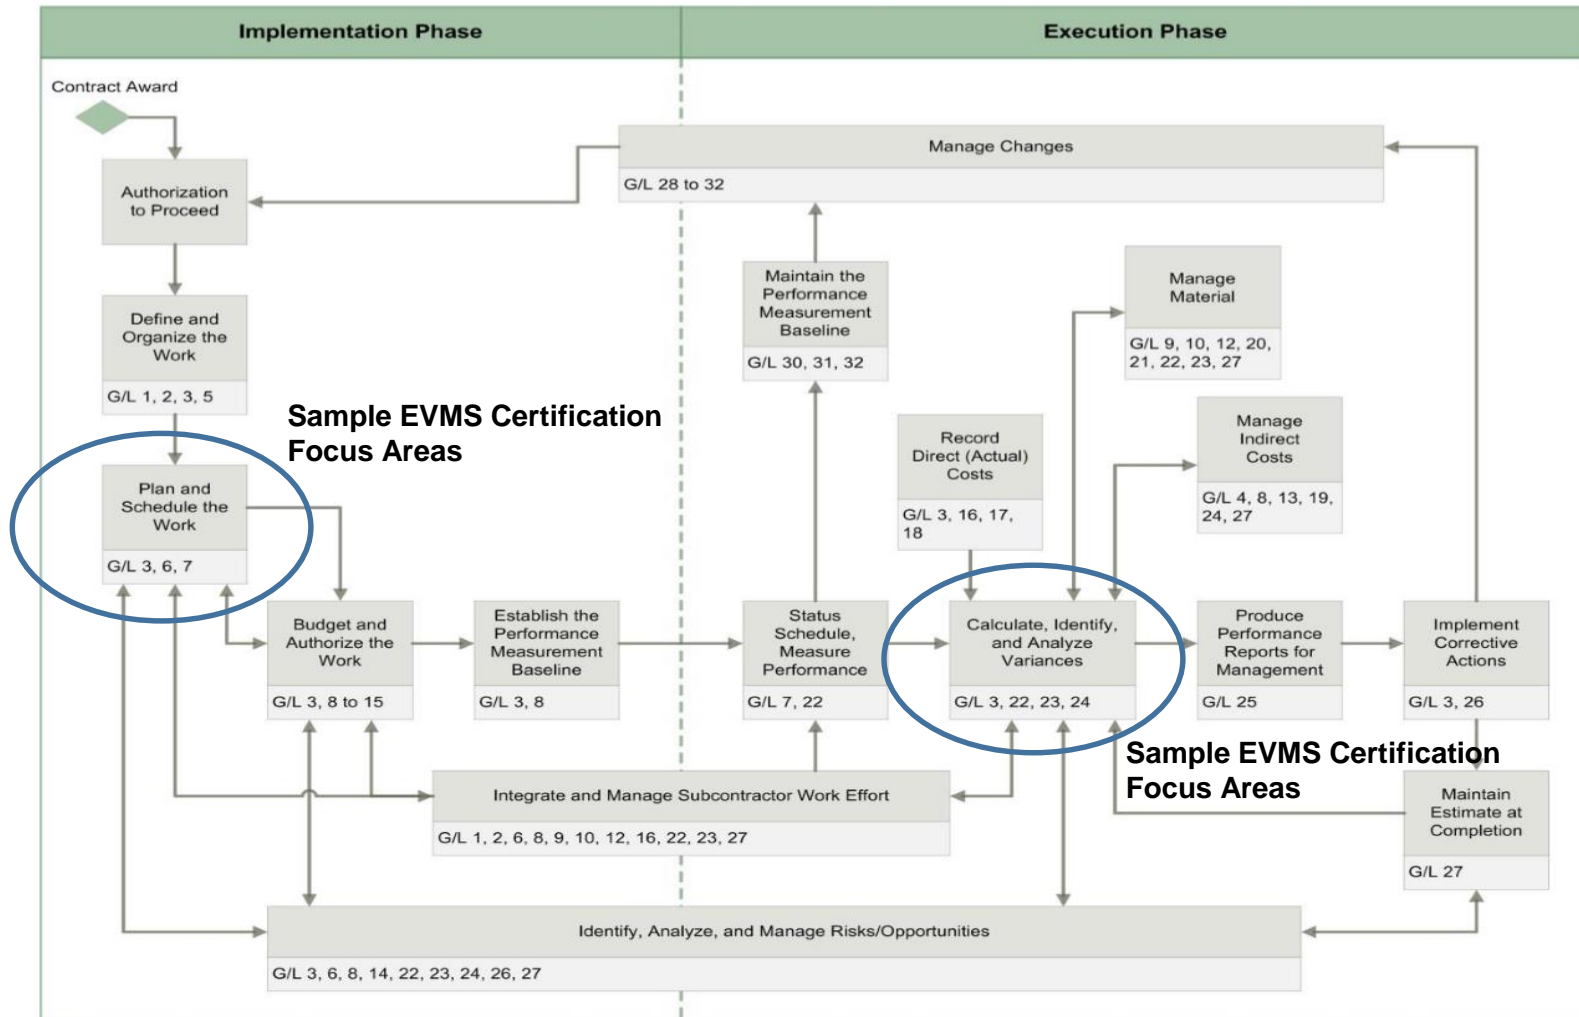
Implementation Phase

Execution Phase

Contract Award

Authorization to Proceed

Manage Changes

G/L 28 to 32

Maintain the Performance Measurement Baseline

G/L 30, 31, 32

Manage Material

G/L 9, 10, 12, 20, 21, 22, 23, 27

Define and Organize the Work

G/L 1, 2, 3, 5

Sample EVMS Certification Focus Areas

Record Direct (Actual) Costs

G/L 3, 16, 17, 18

Manage Indirect Costs

G/L 4, 8, 13, 19, 24, 27

Plan and Schedule the Work

G/L 3, 6, 7

Budget and Authorize the Work

G/L 3, 8 to 15

Establish the Performance Measurement Baseline

G/L 3, 8

Status Schedule, Measure Performance

G/L 7, 22

Calculate, Identify, and Analyze Variances

G/L 3, 22, 23, 24

Produce Performance Reports for Management

G/L 25

Implement Corrective Actions

G/L 3, 26

Sample EVMS Certification Focus Areas

Integrate and Manage Subcontractor Work Effort

G/L 1, 2, 6, 8, 9, 10, 12, 16, 22, 23, 27

Maintain Estimate at Completion

G/L 27

Identify, Analyze, and Manage Risks/Opportunities

G/L 3, 6, 8, 14, 22, 23, 24, 26, 27